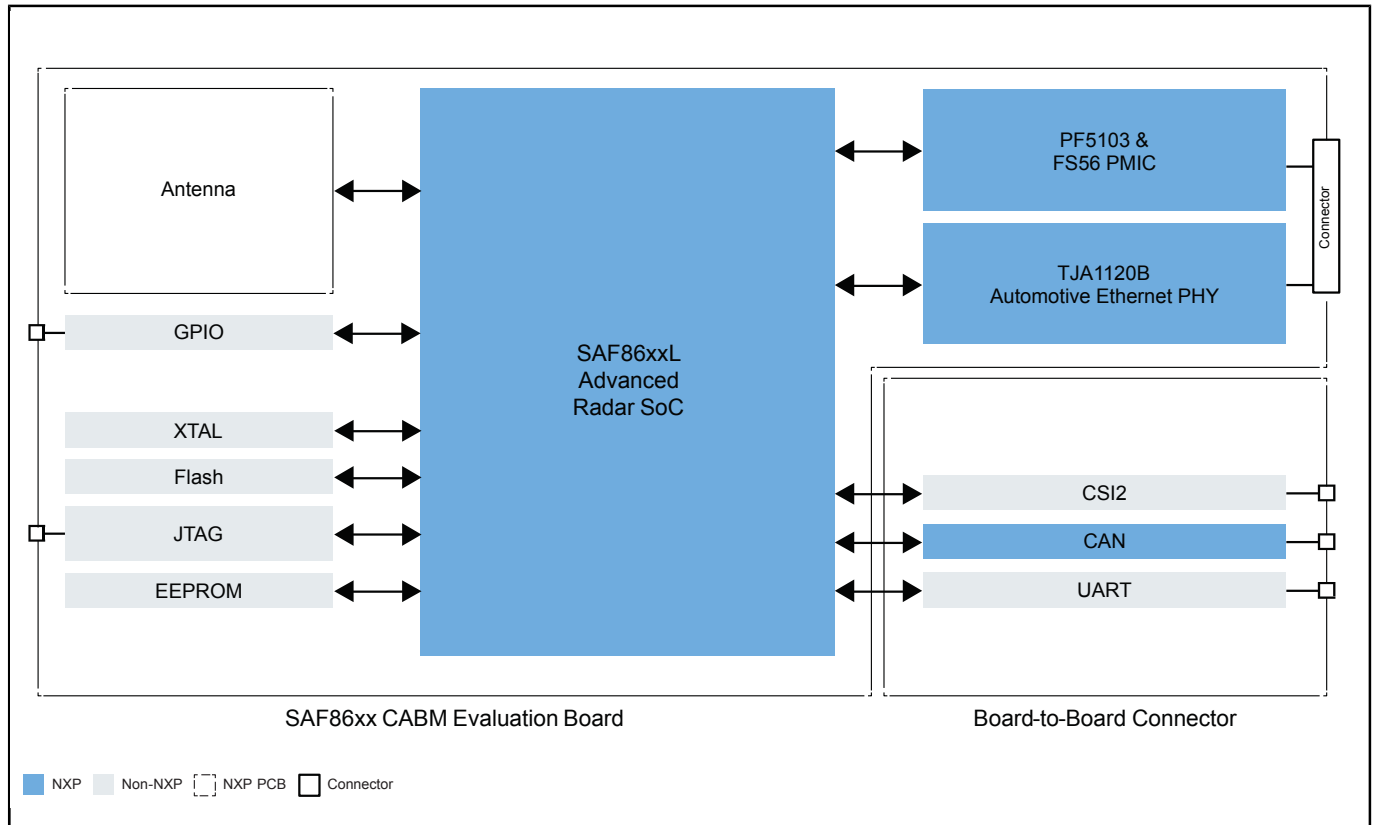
Antenna

GPIO

XTAL

Flash

JTAG

EEPROM

SAF86xxL
Advanced
Radar SoC

PF5103 &
FS56 PMIC

TJA1120B
Automotive Ethernet PHY

Connector

CSI2

CAN

UART

SAF86xx CABM Evaluation Board

Board-to-Board Connector

NXP Non-NXP NXP PCB Connector